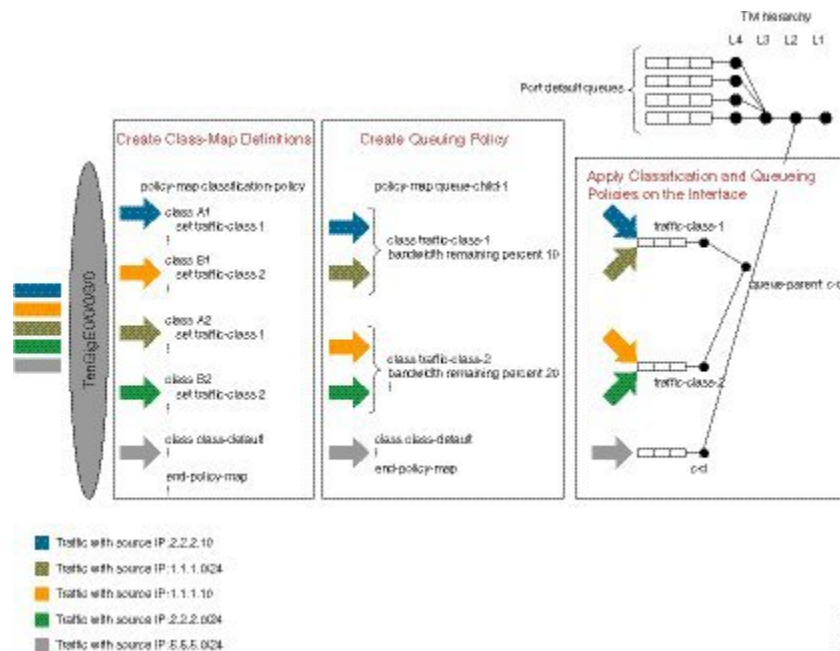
TM hierarchy

L4 L3 L2 L1

Port default queues

Create Class-Map Definitions

policy-map classification-policy

class A1
set traffic-class 1
!

class B1
set traffic-class 2
!

class A2
set traffic-class 1
!

class B2
set traffic-class 2
!

class class-default
!

end-policy-map
!

Create Queuing Policy

policy-map queue-child-1

class traffic-class-1
bandwidth remaining percent 10
!

class traffic-class-2
bandwidth remaining percent 20
!

class class-default
!

end-policy-map

Apply Classification and Queueing Policies on the Interface

traffic-class-1

queue-parent c-c

traffic-class-2

c-d

TenGigE0/0/0/0

Traffic with source IP:2.2.2.10

Traffic with source IP:1.1.1.0/24

Traffic with source IP:1.1.1.10

Traffic with source IP:2.2.2.0/24

Traffic with source IP:5.5.5.0/24